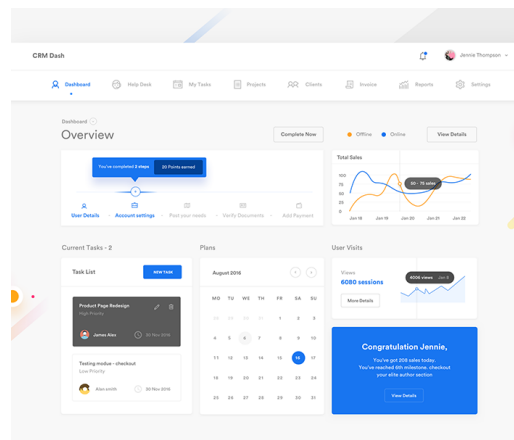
CRM Dash

Jenne Thompson

Dashboard Help Desk My Tasks Projects Clients Invoice Reports Settings

Dashboard

Overview

Complete Now

Offline Online

View Details

You've completed 2 steps 20 Points earned

User Details Account settings Post your needs Verify Documents Add Payment

Total Sales

100
75
50
25
0

30 - 75 sales

Jan 16 Jan 18 Jan 20 Jan 22

Jan 15 Jan 17 Jan 19 Jan 21

Current Tasks - 2

Task List

NEW TASK

Product Page Redesign
High Priority

James Alex

20 Nov 2016

Testing module - checkout
Low Priority

Alan smith

20 Nov 2016

Plans

August 2016

| MO | TU | WE | TH | FR | SA | SU |
|---|---|---|---|---|---|---|
| 28 | 29 | 30 | 31 | 1 | 2 | 3 |
| 4 | 5 | 6 | 7 | 8 | 9 | 10 |
| 11 | 12 | 13 | 14 | 15 | 16 | 17 |
| 18 | 19 | 20 | 21 | 22 | 23 | 24 |
| 25 | 26 | 27 | 28 | 29 | 30 | 31 |

User Visits

Views

6080 sessions

4506 views Jan 8

More Details

Congratulation Jennie,

You've got 205 sales today. You've reached 6th milestone, checkout your elite author section

View Details